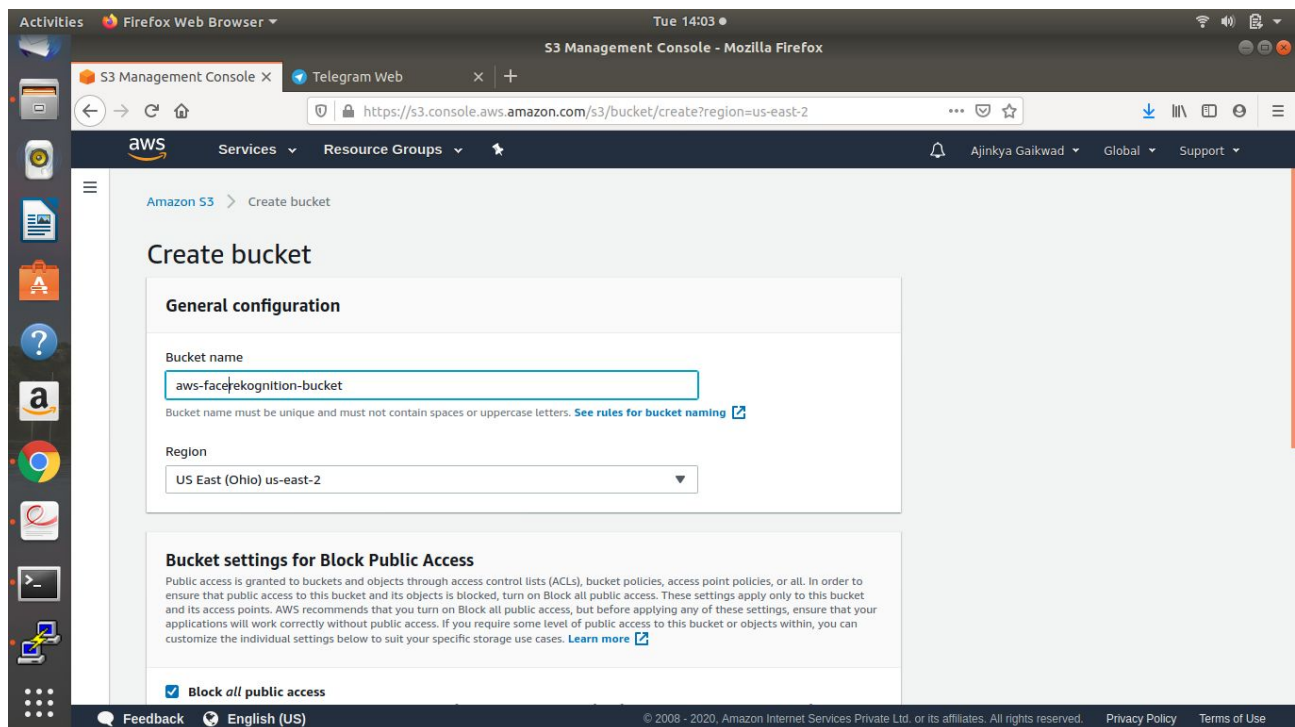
Activities Firefox Web Browser ▾ Tue 14:03 ●

S3 Management Console - Mozilla Firefox

S3 Management Console × Telegram Web × +

https://s3.console.aws.amazon.com/s3/bucket/create?region=us-east-2

aws Services ⌄ Resource Groups ⌄ Ajinkya Gaikwad ▾ Global ▾ Support ▾

Amazon S3 > Create bucket

Create bucket

General configuration

Bucket name

aws-facerekognition-bucket

Bucket name must be unique and must not contain spaces or uppercase letters. See rules for bucket naming

Region

US East (Ohio) us-east-2

Bucket settings for Block Public Access

Public access is granted to buckets and objects through access control lists (ACLs), bucket policies, access point policies, or all. In order to ensure that public access to this bucket and its objects is blocked, turn on Block all public access. These settings apply only to this bucket and its access points. AWS recommends that you turn on Block all public access, but before applying any of these settings, ensure that your applications will work correctly without public access. If you require some level of public access to this bucket or objects within, you can customize the individual settings below to suit your specific storage use cases. Learn more

Block all public access

Feedback English (US) © 2008 - 2020, Amazon Internet Services Private Ltd. or its affiliates. All rights reserved. Privacy Policy Terms of Use